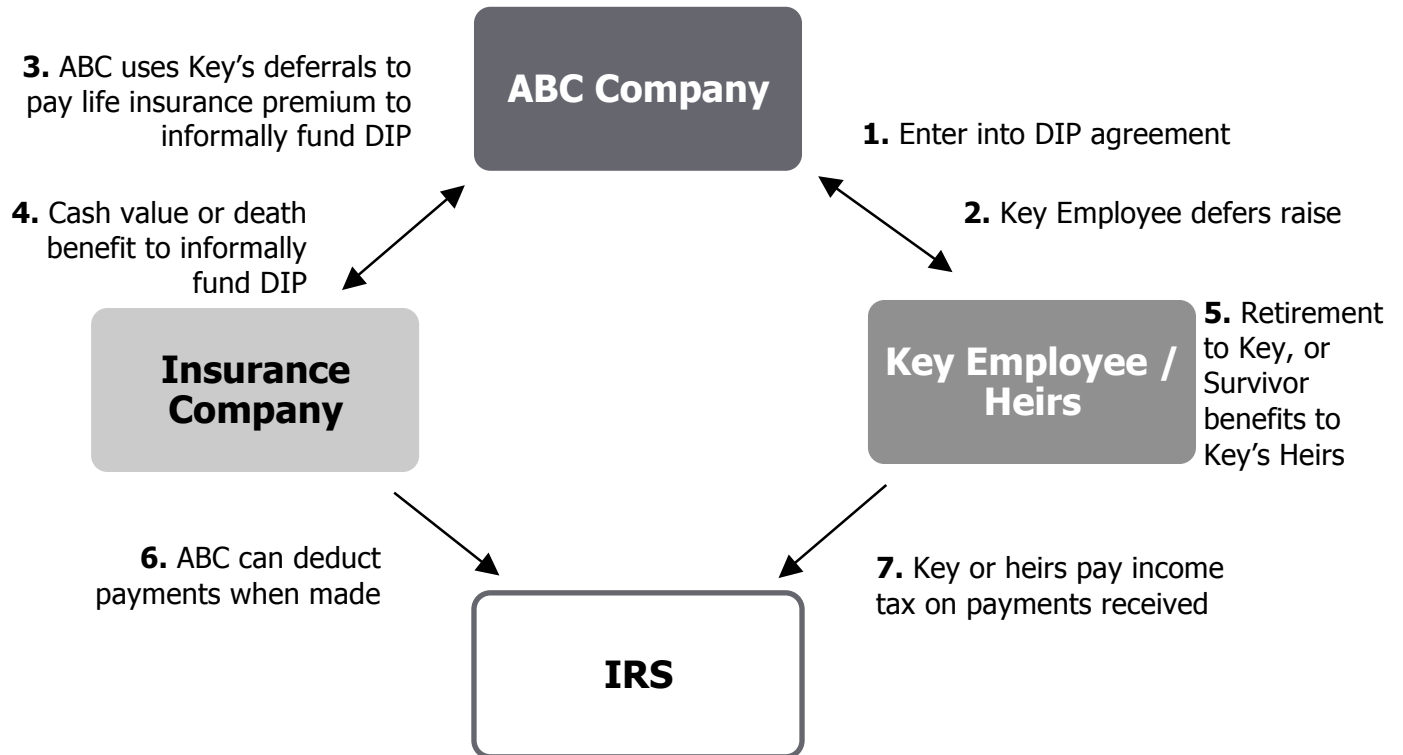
**3.** ABC uses Key's deferrals to pay life insurance premium to informally fund DIP

ABC Company

**1.** Enter into DIP agreement

**4.** Cash value or death benefit to informally fund DIP

**2.** Key Employee defers raise

Insurance Company

Key Employee / Heirs

**5.** Retirement to Key, or Survivor benefits to Key's Heirs

**6.** ABC can deduct payments when made

**7.** Key or heirs pay income tax on payments received

IRS